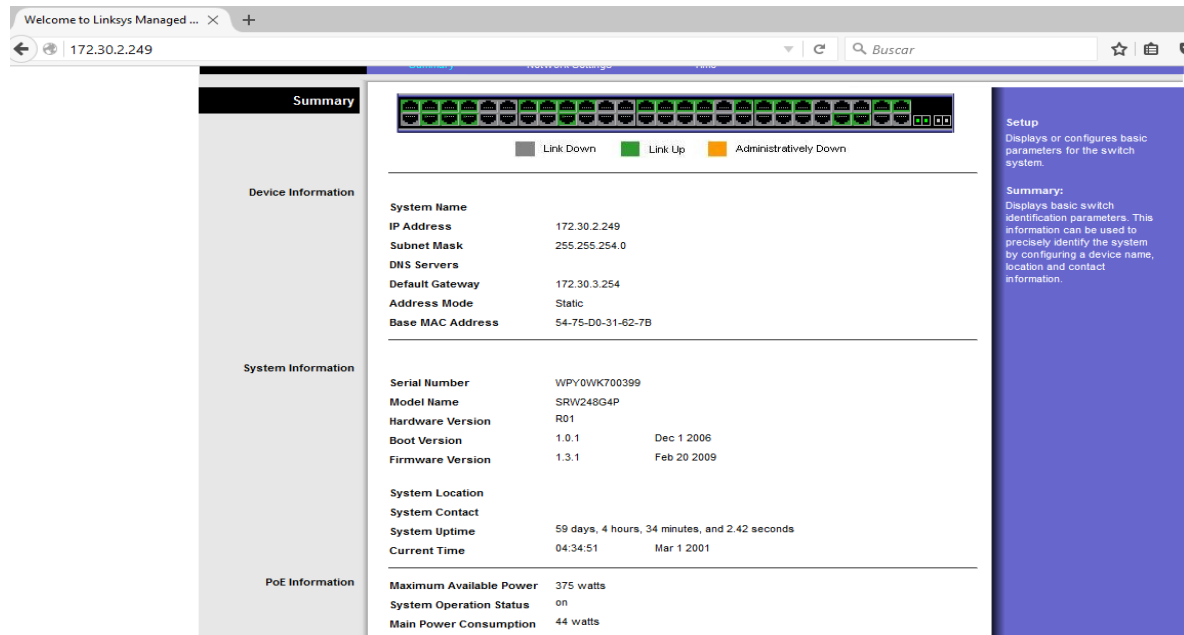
Welcome to Linksys Managed ...

172.30.2.249

Buscar

Summary

Link Down Link Up Administratively Down

Device Information

System Name
IP Address 172.30.2.249
Subnet Mask 255.255.254.0
DNS Servers
Default Gateway 172.30.3.254
Address Mode Static
Base MAC Address 54-75-D0-31-62-7B

System Information

Serial Number WPY0WK700399
Model Name SRW248G4P
Hardware Version R01
Boot Version 1.0.1 Dec 1 2006
Firmware Version 1.3.1 Feb 20 2009

System Location
System Contact
System Uptime 59 days, 4 hours, 34 minutes, and 2.42 seconds
Current Time 04:34:51 Mar 1 2001

PoE Information

Maximum Available Power 375 watts
System Operation Status on
Main Power Consumption 44 watts

Setup
Displays or configures basic parameters for the switch system.

Summary:
Displays basic switch identification parameters. This information can be used to precisely identify the system by configuring a device name, location and contact information.